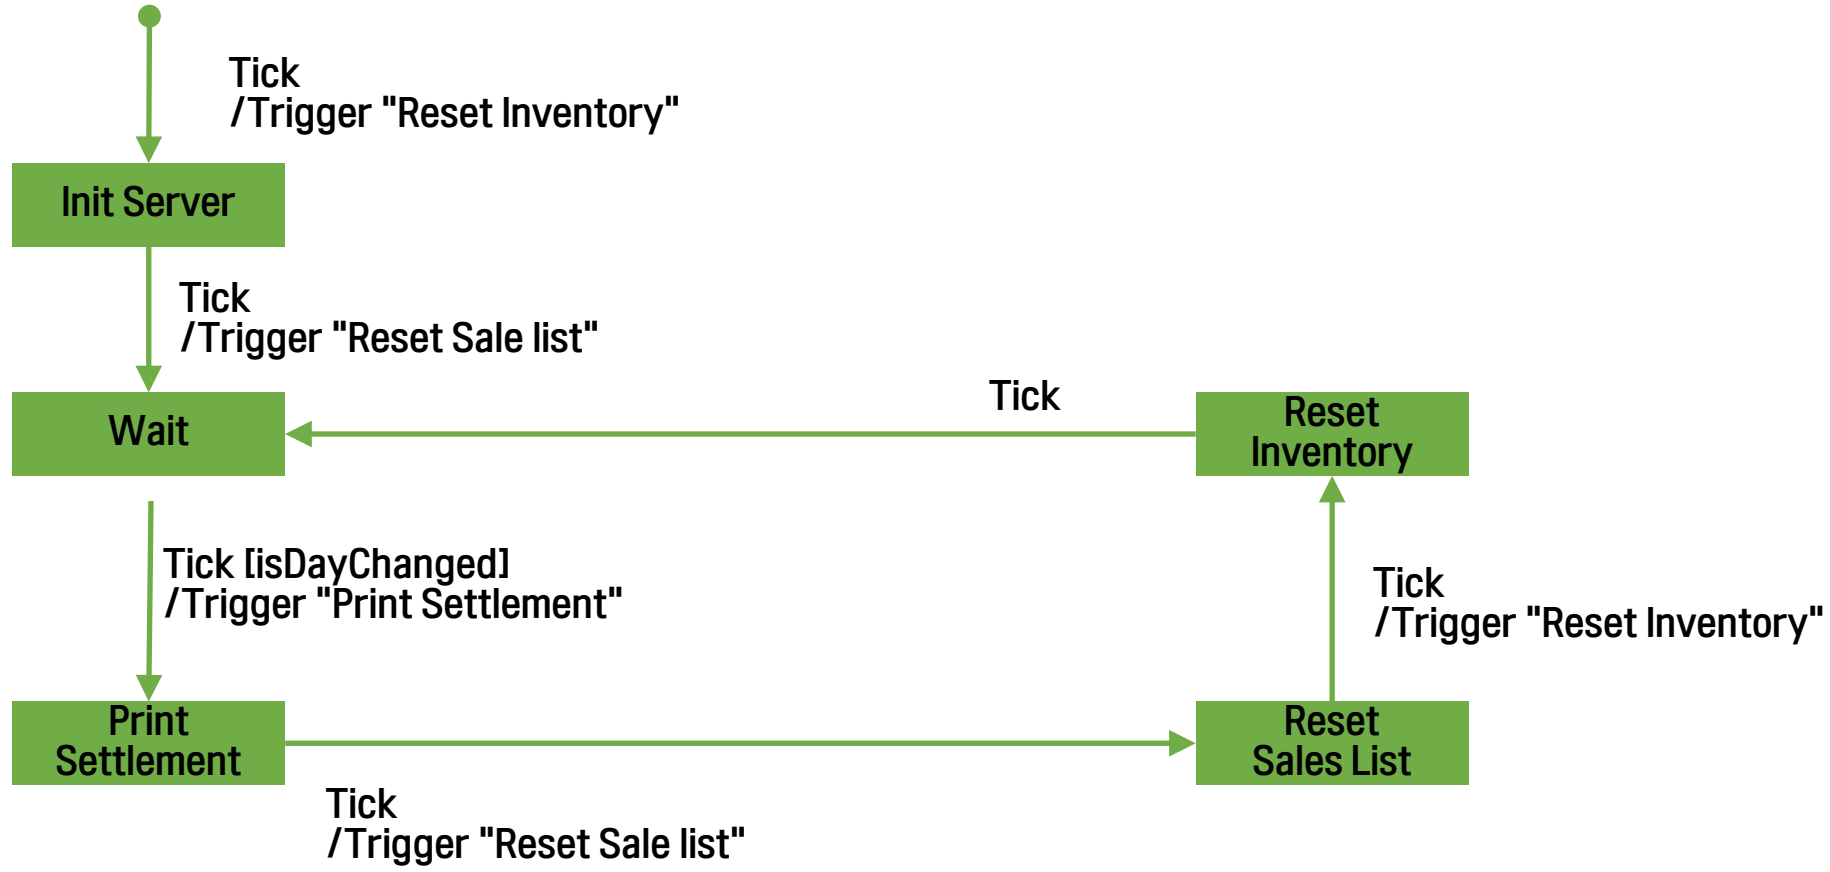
Tick
/Trigger "Reset Inventory"

Init Server

Tick
/Trigger "Reset Sale list"

Wait

Tick

Reset Inventory

Tick [isDayChanged]
/Trigger "Print Settlement"

Tick
/Trigger "Reset Inventory"

Print Settlement

Reset Sales List

Tick
/Trigger "Reset Sale list"